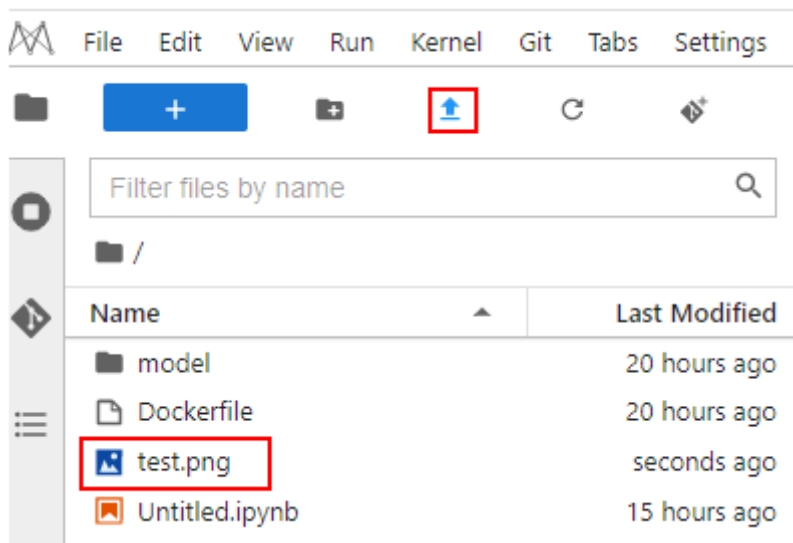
File Edit View Run Kernel Git Tabs Settings

+

Filter files by name

/

| Name | Last Modified |
|---|---|
| model | 20 hours ago |
| Dockerfile | 20 hours ago |
| test.png | seconds ago |
| Untitled.ipynb | 15 hours ago |